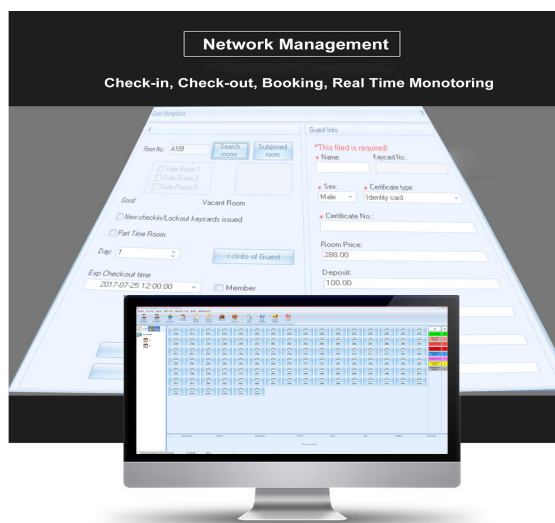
Network Management

Check-in, Check-out, Booking, Real Time Monotoring

Guest Reception

Room No.: A109
Search rooms
Subjoined room
Suite Room 1
Suite Room 2
Suite Room 3
Good
Vacant Room
New checkin/Lockout keycards issued
Part Time Room
Day: 1
<<Info of Guest
Exp.Checkout time
2017-07-25 12:00:00
Member

Guest Info
*This filed is required.
* Name:
Keycard No.:
* Sex:
Male
* Certificate type:
Identity card
* Certificate No.:
Room Price:
288.00
Deposit:
100.00